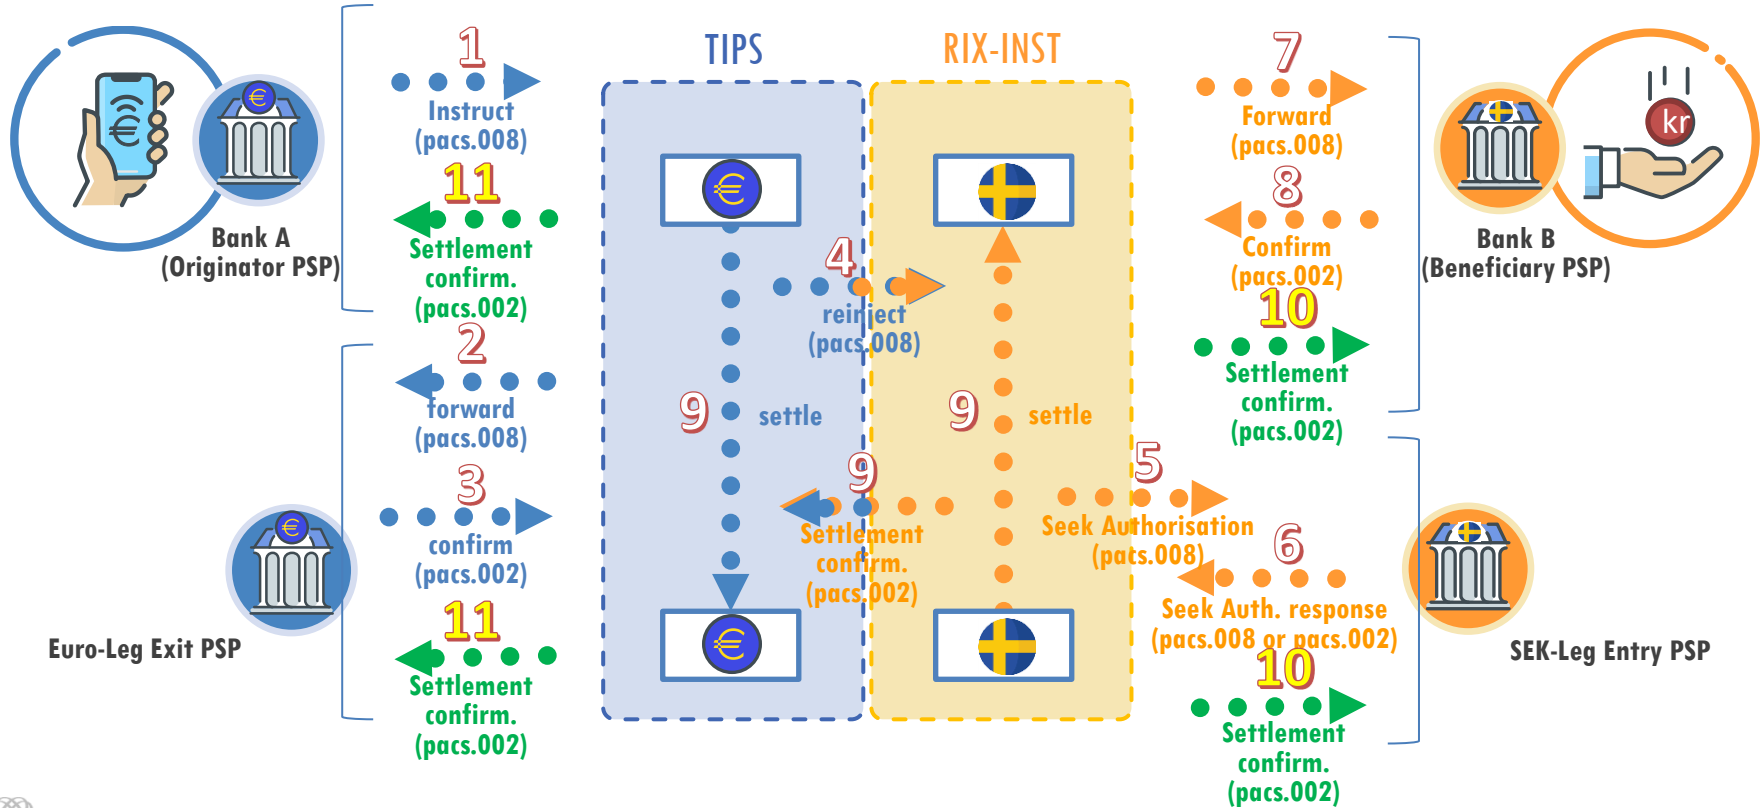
TIPS

RIX-INST

1
Instruct
(pacs.008)

11
Settlement
confirm.
(pacs.002)

Bank A
(Originator PSP)

2
forward
(pacs.008)

3
confirm
(pacs.002)

11
Settlement
confirm.
(pacs.002)

Euro-Leg Exit PSP

4
reinject
(pacs.008)

9
settle

9
settle

9
Settlement
confirm.
(pacs.002)

5
Seek Authorisation
(pacs.008)

6
Seek Auth. response
(pacs.008 or pacs.002)

7
Forward
(pacs.008)

8
Confirm
(pacs.002)

10
Settlement
confirm.
(pacs.002)

Bank B
(Beneficiary PSP)

10
Settlement
confirm.
(pacs.002)

SEK-Leg Entry PSP

kr